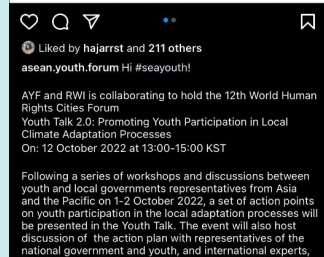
Liked by hajarrst and 211 others

asean.youth.forum Hi #seayouth!

AYF and RWI is collaborating to hold the 12th World Human Rights Cities Forum
Youth Talk 2.0: Promoting Youth Participation in Local Climate Adaptation Processes
On: 12 October 2022 at 13:00-15:00 KST

Following a series of workshops and discussions between youth and local governments representatives from Asia and the Pacific on 1-2 October 2022, a set of action points on youth participation in the local adaptation processes will be presented in the Youth Talk. The event will also host discussion of the action plan with representatives of the national government and youth, and international experts,